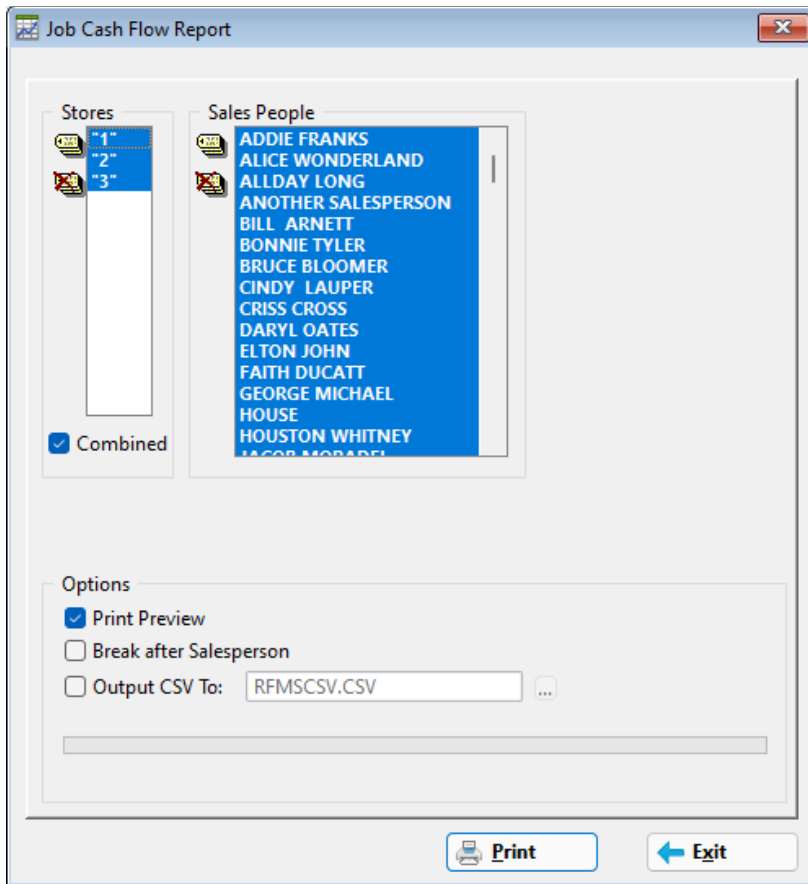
Job Cash Flow Report

Stores
"1"
"2"
"3"

Combined

Sales People
ADDIE FRANKS
ALICE WONDERLAND
ALLDAY LONG
ANOTHER SALESPERSON
BILL ARNETT
BONNIE TYLER
BRUCE BLOOMER
CINDY LAUPER
CRISS CROSS
DARYL OATES
ELTON JOHN
FAITH DUCATT
GEORGE MICHAEL
HOUSE
HOUSTON WHITNEY
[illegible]

Options
Print Preview
Break after Salesperson
Output CSV To: RFMSCSV.CSV ...

Print
Exit